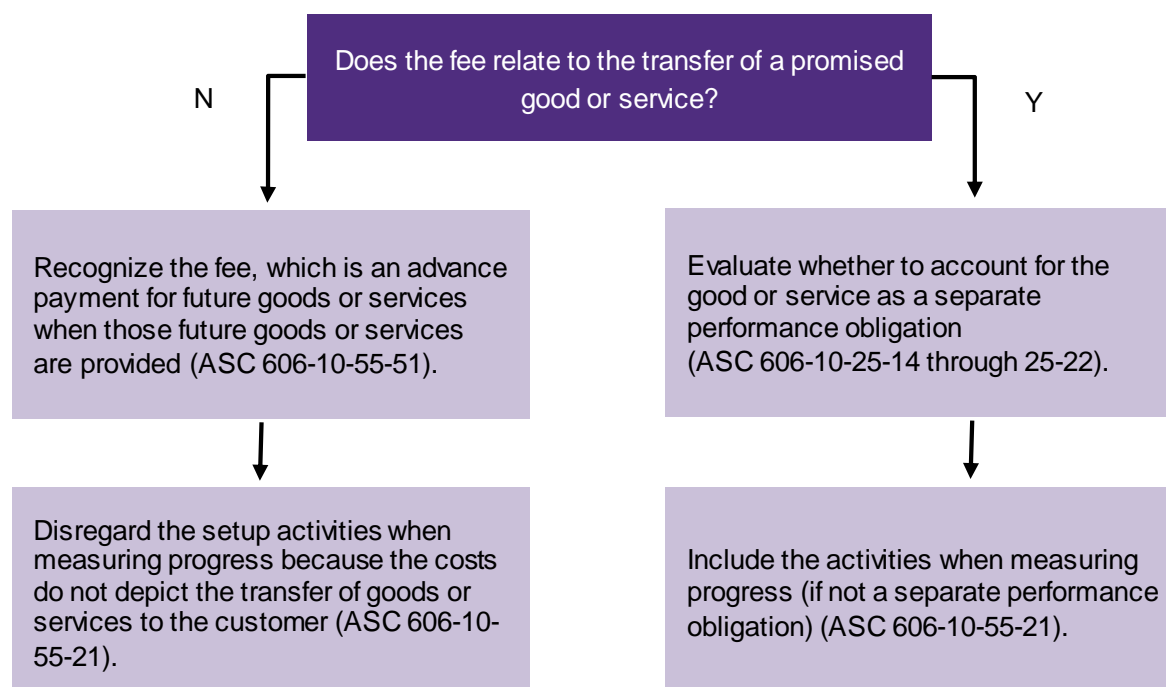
Does the fee relate to the transfer of a promised good or service?

N

Y

Recognize the fee, which is an advance payment for future goods or services when those future goods or services are provided (ASC 606-10-55-51).

Evaluate whether to account for the good or service as a separate performance obligation (ASC 606-10-25-14 through 25-22).

Disregard the setup activities when measuring progress because the costs do not depict the transfer of goods or services to the customer (ASC 606-10-55-21).

Include the activities when measuring progress (if not a separate performance obligation) (ASC 606-10-55-21).